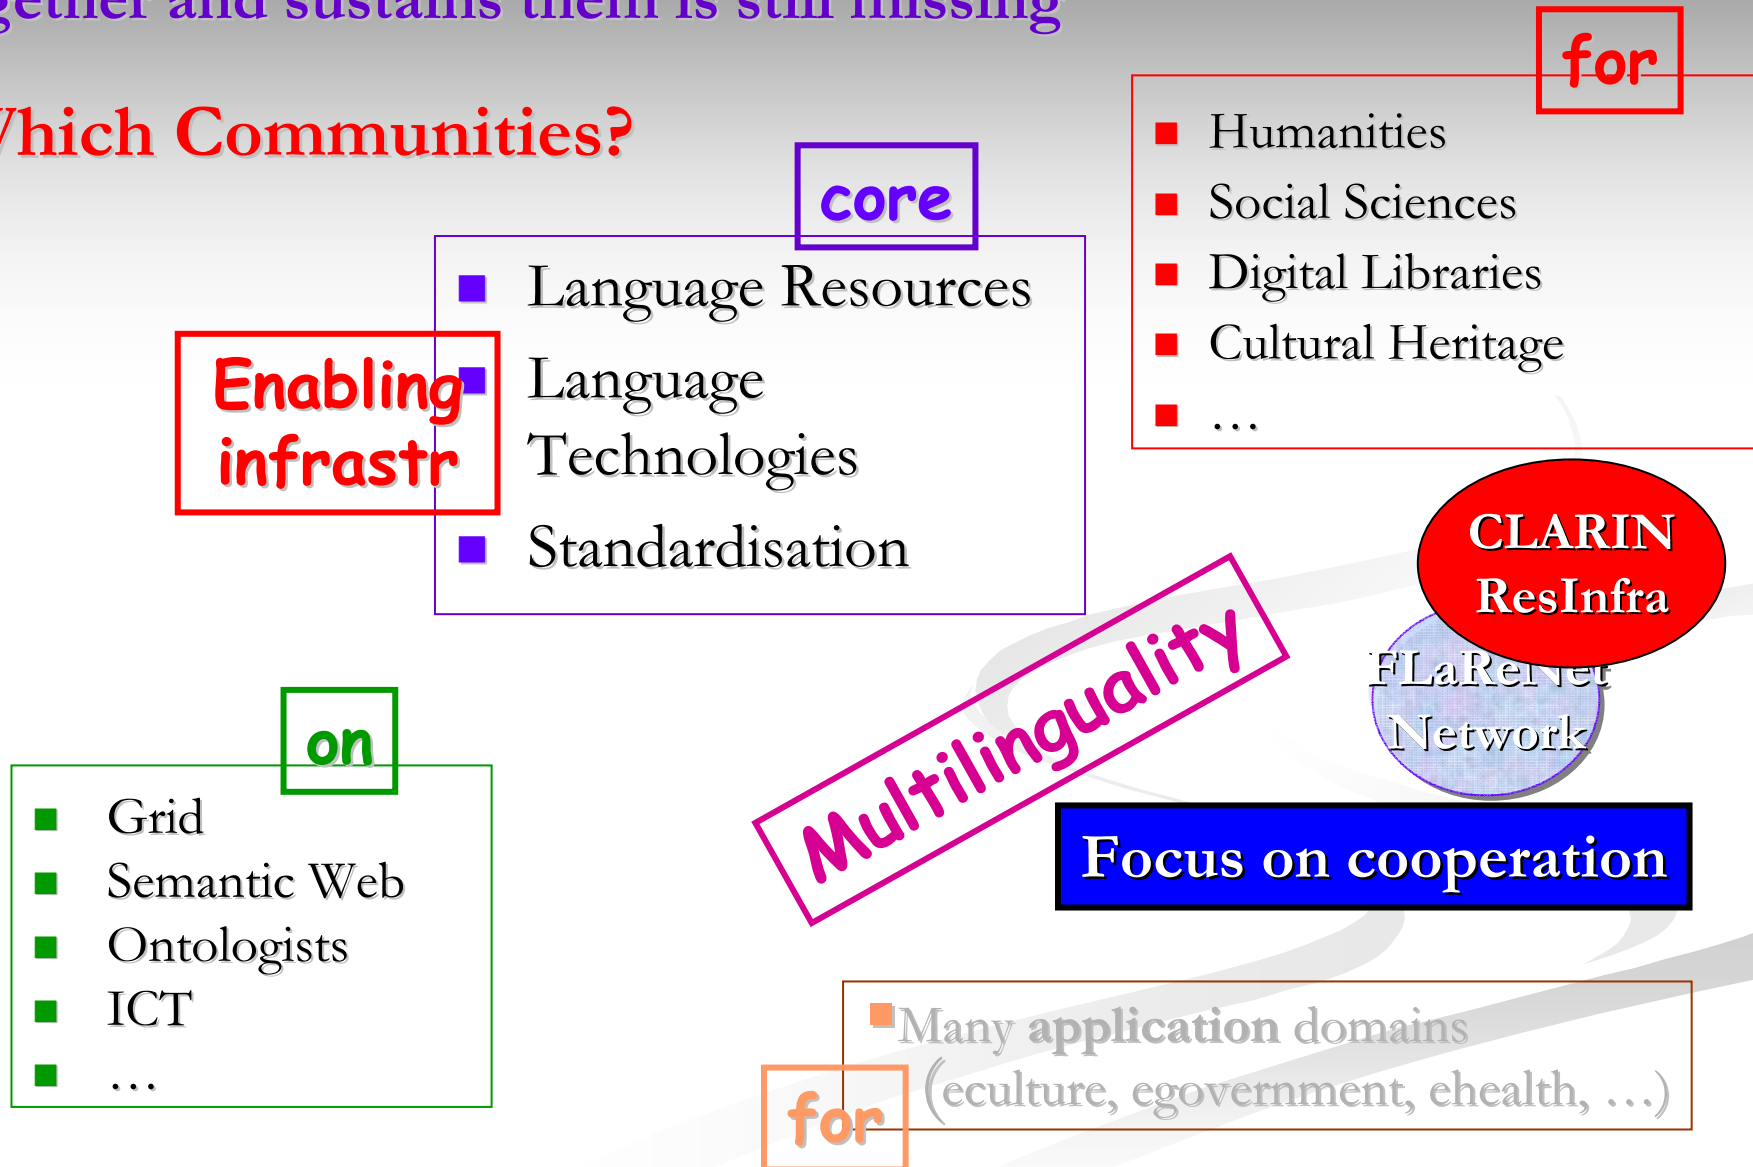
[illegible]gether and sustains them is still missing

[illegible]hich Communities?

core

- Language Resources
- Language Technologies
- Standardisation

Enabling infrastr

for

- Humanities
- Social Sciences
- Digital Libraries
- Cultural Heritage
- …

CLARIN ResInfra

FLaReNet Network

Multilinguality

Focus on cooperation

on

- Grid
- Semantic Web
- Ontologists
- ICT
- …

Many application domains (eculture, egovernment, ehealth, …)

for